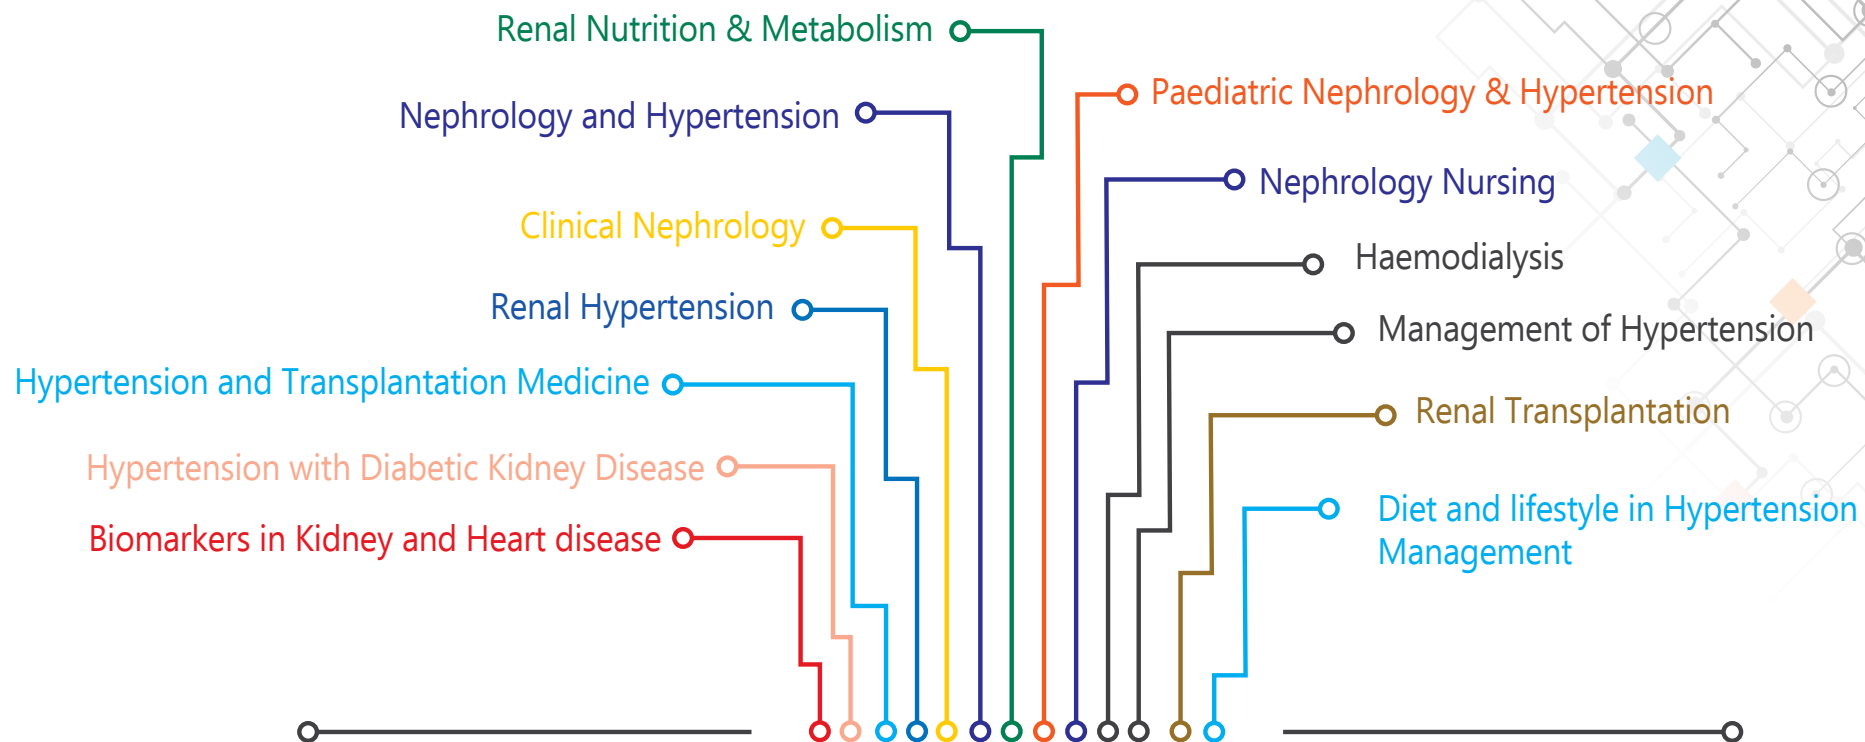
Renal Nutrition & Metabolism

Nephrology and Hypertension

Clinical Nephrology

Renal Hypertension

Hypertension and Transplantation Medicine

Hypertension with Diabetic Kidney Disease

Biomarkers in Kidney and Heart disease

Paediatric Nephrology & Hypertension

Nephrology Nursing

Haemodialysis

Management of Hypertension

Renal Transplantation

Diet and lifestyle in Hypertension Management